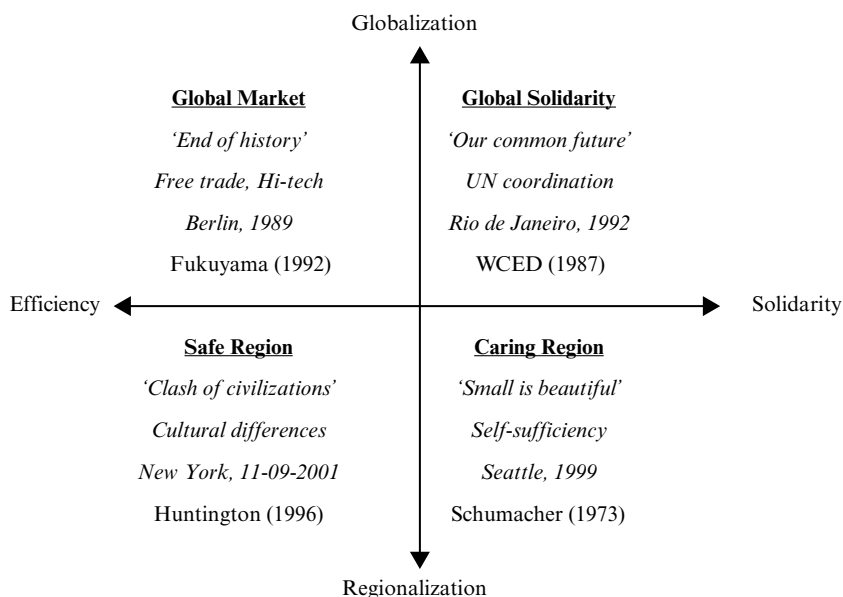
Globalization

Global Market
'End of history'
Free trade, Hi-tech
Berlin, 1989
Fukuyama (1992)

Global Solidarity
'Our common future'
UN coordination
Rio de Janeiro, 1992
WCED (1987)

Efficiency

Solidarity

Safe Region
'Clash of civilizations'
Cultural differences
New York, 11-09-2001
Huntington (1996)

Caring Region
'Small is beautiful'
Self-sufficiency
Seattle, 1999
Schumacher (1973)

Regionalization